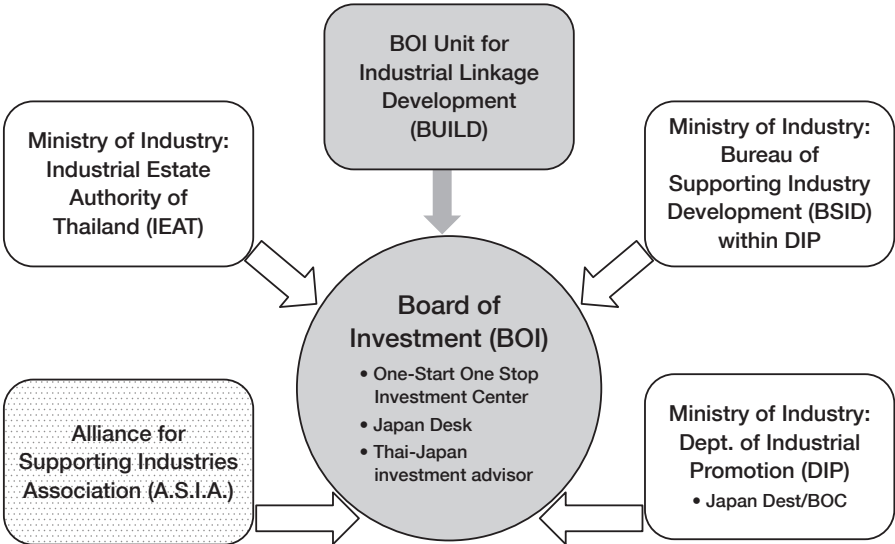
BOI Unit for Industrial Linkage Development (BUILD)

Ministry of Industry: Industrial Estate Authority of Thailand (IEAT)

Ministry of Industry: Bureau of Supporting Industry Development (BSID) within DIP

Board of Investment (BOI)

• One-Start One Stop Investment Center
• Japan Desk
• Thai-Japan investment advisor

Alliance for Supporting Industries Association (A.S.I.A.)

Ministry of Industry: Dept. of Industrial Promotion (DIP)

• Japan Dest/BOC